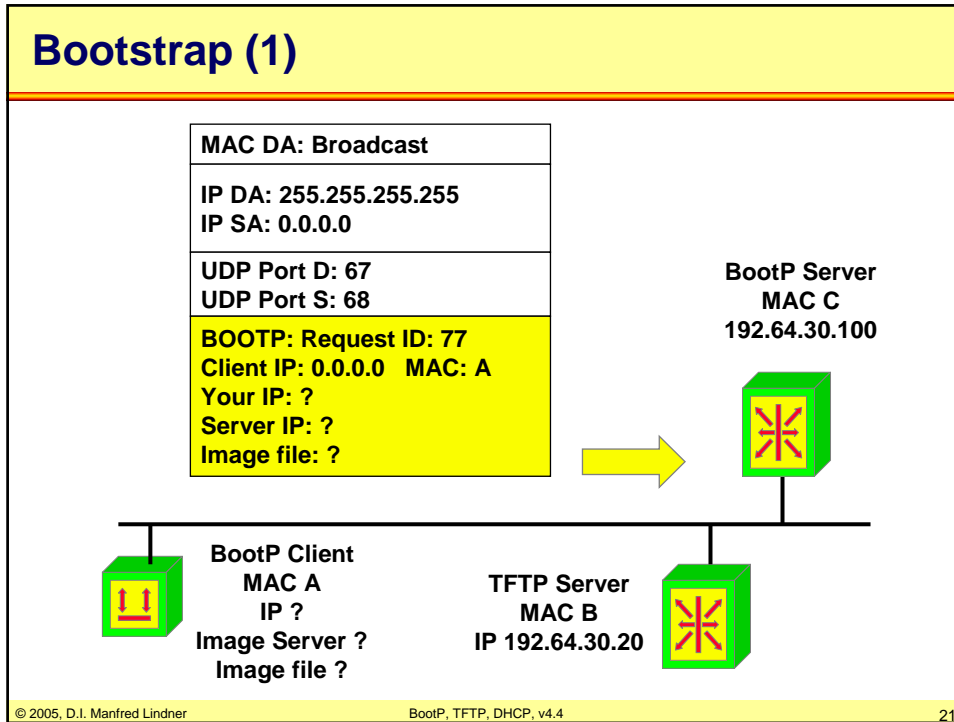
Bootstrap (1)

MAC DA: Broadcast

IP DA: 255.255.255.255
IP SA: 0.0.0.0

UDP Port D: 67
UDP Port S: 68

BOOTP: Request ID: 77
Client IP: 0.0.0.0 MAC: A
Your IP: ?
Server IP: ?
Image file: ?

BootP Server
MAC C
192.64.30.100

BootP Client
MAC A
IP ?
Image Server ?
Image file ?

TFTP Server
MAC B
IP 192.64.30.20

© 2005, D.I. Manfred Lindner

BootP, TFTP, DHCP, v4.4

21